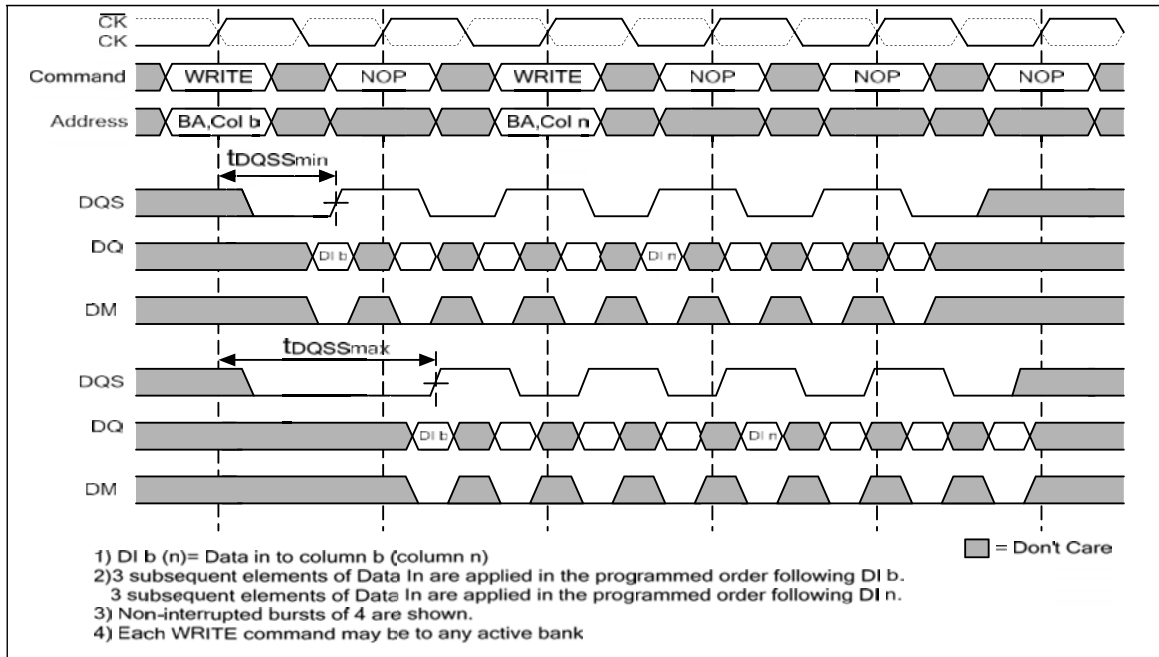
$\overline{CK}$
CK
Command WRITE NOP WRITE NOP NOP NOP
Address BA,Col b BA,Col n
$t_{DQSSmin}$
DQS
DQ DI b DI n
DM
$t_{DQSSmax}$
DQS
DQ DI b DI n
DM

= Don't Care

1) DI b (n)= Data in to column b (column n)
2)3 subsequent elements of Data In are applied in the programmed order following DI b.
3 subsequent elements of Data In are applied in the programmed order following DI n.
3) Non-interrupted bursts of 4 are shown.
4) Each WRITE command may be to any active bank